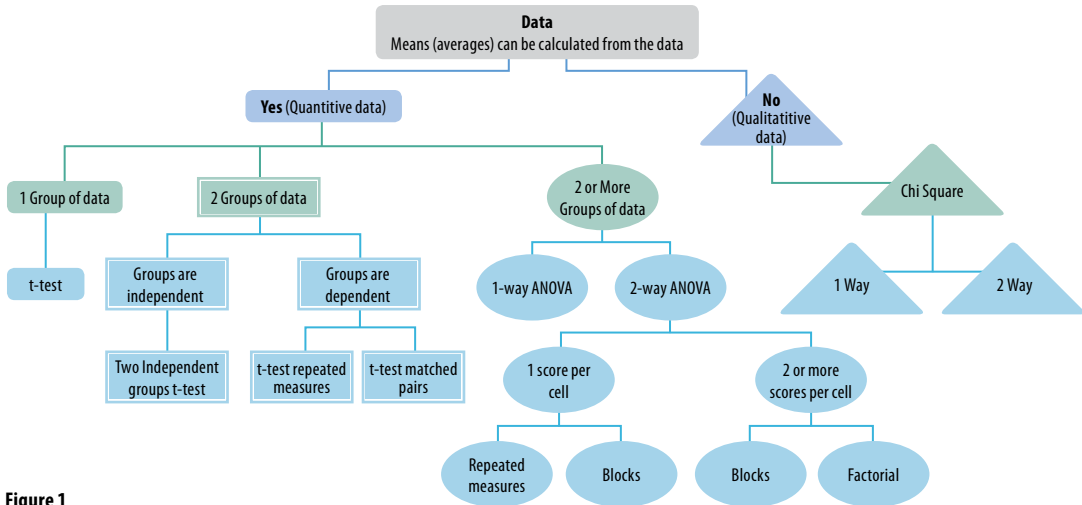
**Data**
Means (averages) can be calculated from the data

**Yes** (Quantitive data)

**No** (Qualitatitive data)

1 Group of data

2 Groups of data

2 or More Groups of data

Chi Square

t-test

Groups are independent

Groups are dependent

1-way ANOVA

2-way ANOVA

1 Way

2 Way

Two Independent groups t-test

t-test repeated measures

t-test matched pairs

1 score per cell

2 or more scores per cell

Repeated measures

Blocks

Blocks

Factorial

**Figure 1**